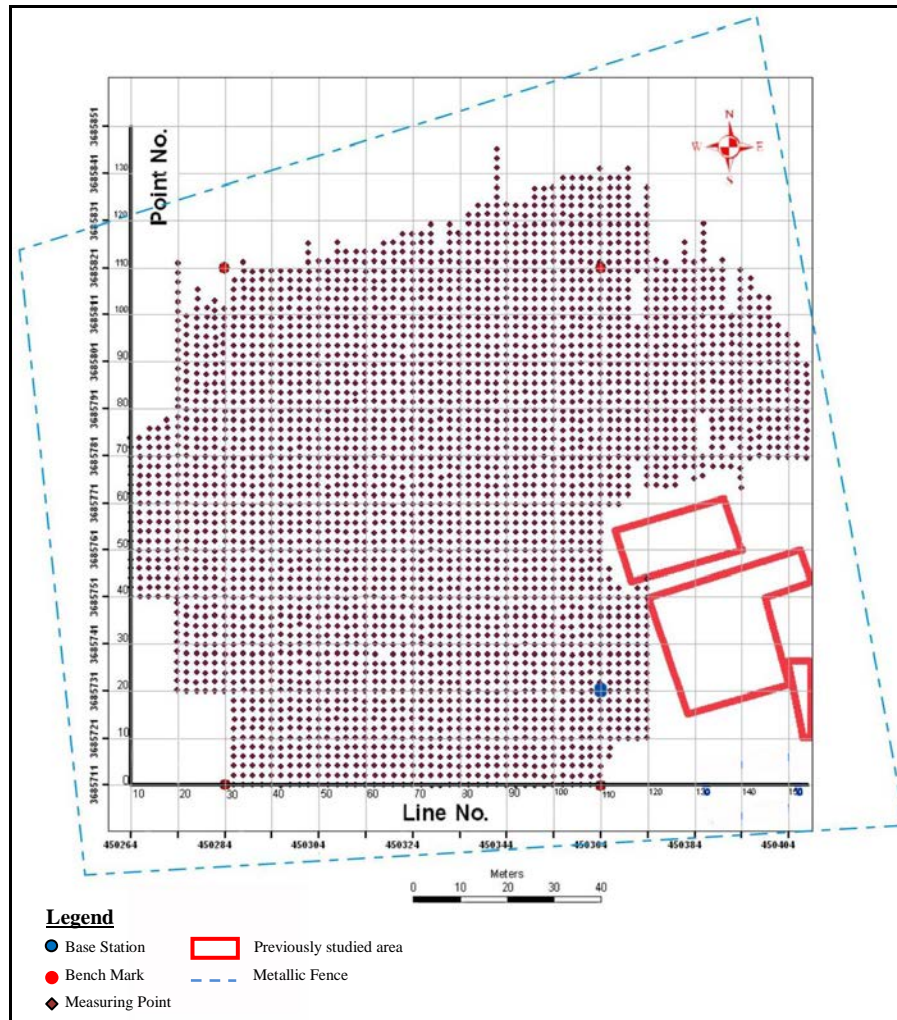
3685851
3685841
3685831
3685821
3685811
3685801
3685791
3685781
3685771
3685761
3685751
3685741
3685731
3685721
3685711

Point No.

130
120
110
100
90
80
70
60
50
40
30
20
10
0

N
W
E
S

10 20 30 40 50 60 70 80 90 100 110 120 130 140 150

Line No.

450264 450284 450304 450324 450344 450364 450384 450404

Meters
0 10 20 30 40

Legend
Base Station
Bench Mark
Measuring Point
Previously studied area
Metallic Fence